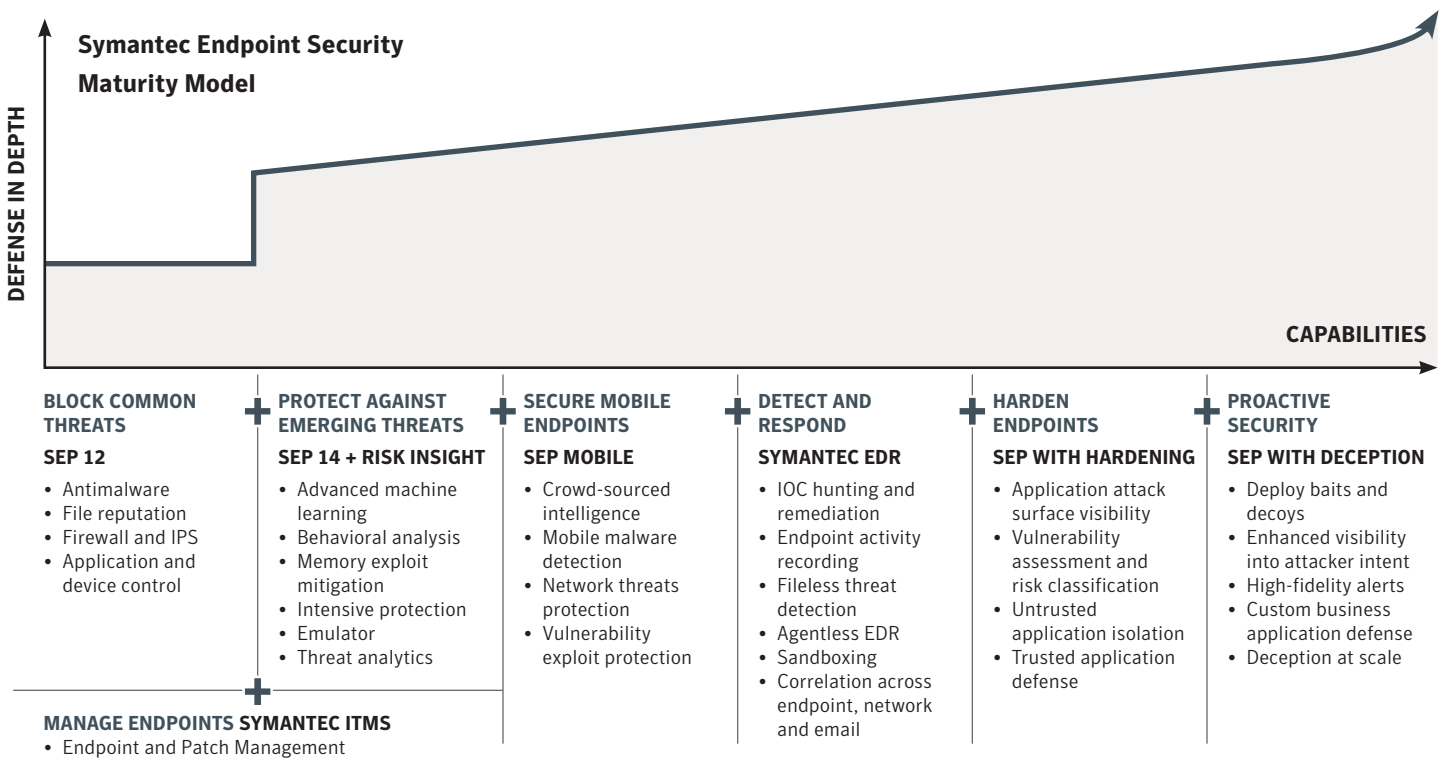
Symantec Endpoint Security Maturity Model

DEFENSE IN DEPTH

CAPABILITIES

BLOCK COMMON THREATS
SEP 12
• Antimalware
• File reputation
• Firewall and IPS
• Application and device control

PROTECT AGAINST EMERGING THREATS
SEP 14 + RISK INSIGHT
• Advanced machine learning
• Behavioral analysis
• Memory exploit mitigation
• Intensive protection
• Emulator
• Threat analytics

SECURE MOBILE ENDPOINTS
SEP MOBILE
• Crowd-sourced intelligence
• Mobile malware detection
• Network threats protection
• Vulnerability exploit protection

DETECT AND RESPOND
SYMANTEC EDR
• IOC hunting and remediation
• Endpoint activity recording
• Fileless threat detection
• Agentless EDR
• Sandboxing
• Correlation across endpoint, network and email

HARDEN ENDPOINTS
SEP WITH HARDENING
• Application attack surface visibility
• Vulnerability assessment and risk classification
• Untrusted application isolation
• Trusted application defense

PROACTIVE SECURITY
SEP WITH DECEPTION
• Deploy baits and decoys
• Enhanced visibility into attacker intent
• High-fidelity alerts
• Custom business application defense
• Deception at scale

MANAGE ENDPOINTS SYMANTEC ITMS
• Endpoint and Patch Management